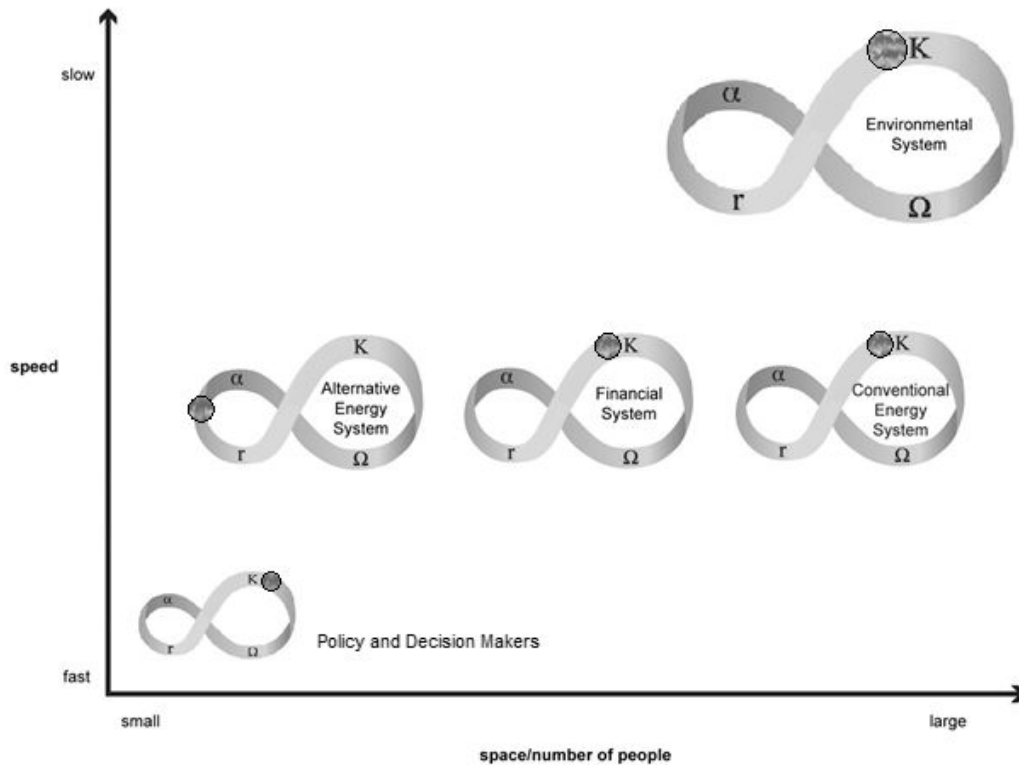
slow

K
α
Environmental System
r
Ω

speed

K
α
Alternative Energy System
r
Ω

K
α
Financial System
r
Ω

K
α
Conventional Energy System
r
Ω

α
K
r
Ω
Policy and Decision Makers

fast

small

large

space/number of people